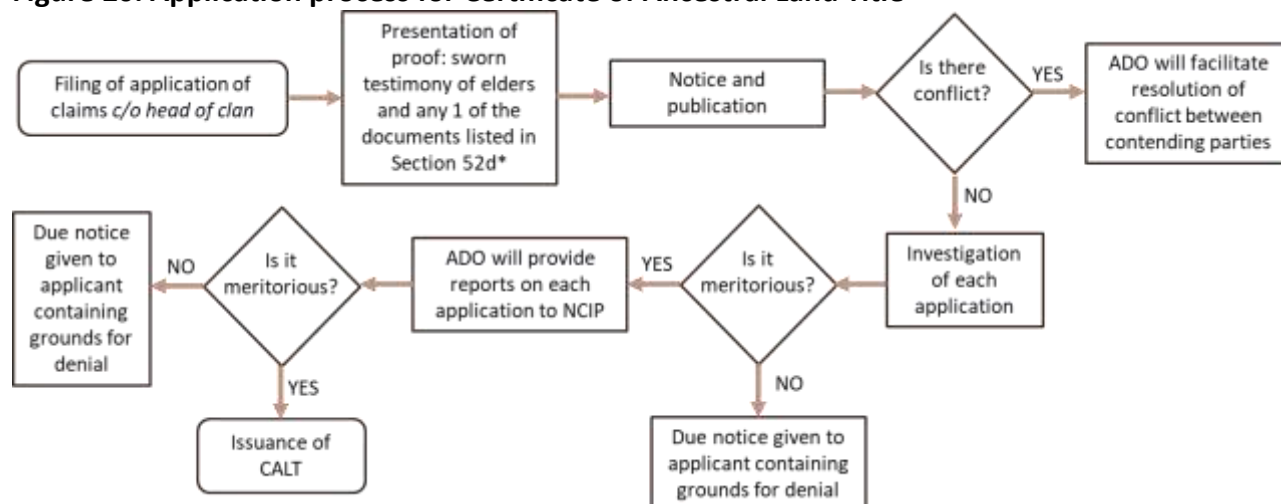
Figure 10. Application process for Certificate of Ancestral Land Title

Filing of application of claims c/o head of clan

Presentation of proof: sworn testimony of elders and any 1 of the documents listed in Section 52d*

Notice and publication

Is there conflict?

YES

ADO will facilitate resolution of conflict between contending parties

NO

Investigation of each application

Is it meritorious?

YES

NO

Due notice given to applicant containing grounds for denial

ADO will provide reports on each application to NCIP

Is it meritorious?

NO

Due notice given to applicant containing grounds for denial

YES

Issuance of CALT